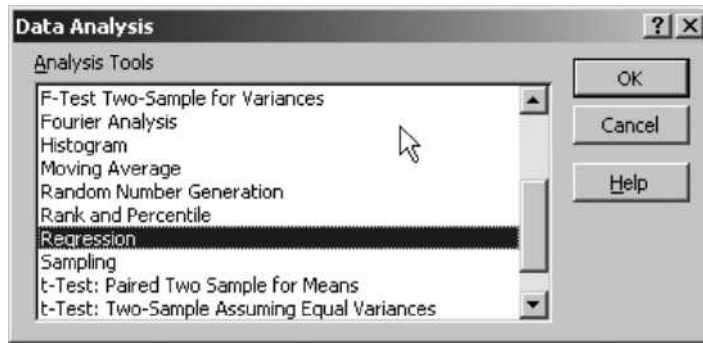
Data Analysis

? X

Analysis Tools

F-Test Two-Sample for Variances
Fourier Analysis
Histogram
Moving Average
Random Number Generation
Rank and Percentile
Regression
Sampling
t-Test: Paired Two Sample for Means
t-Test: Two-Sample Assuming Equal Variances

OK

Cancel

Help